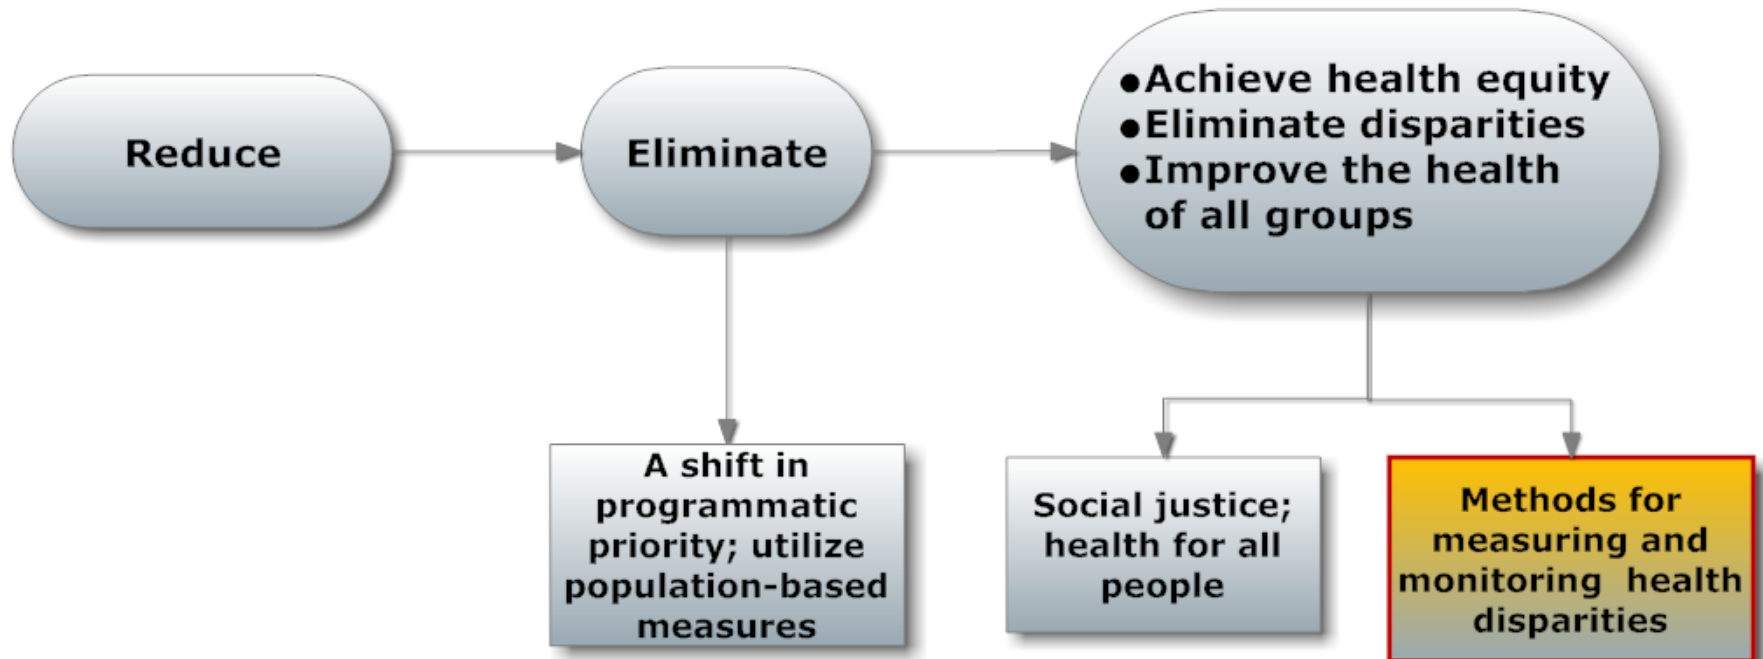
Reduce

Eliminate

- Achieve health equity
- Eliminate disparities
- Improve the health of all groups

A shift in programmatic priority; utilize population-based measures

Social justice; health for all people

Methods for measuring and monitoring health disparities